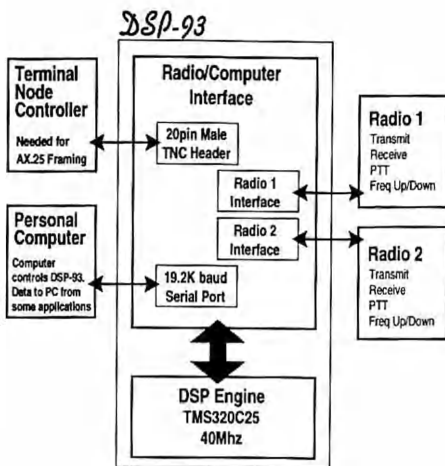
DSP-93

Terminal Node Controller

Needed for AX.25 Framing

Personal Computer

Computer controls DSP-93. Data to PC from some applications

Radio/Computer Interface

20pin Male TNC Header

Radio 1 Interface

Radio 2 Interface

19.2K baud Serial Port

DSP Engine
TMS320C25
40Mhz

Radio 1
Transmit
Receive
PTT
Freq Up/Down

Radio 2
Transmit
Receive
PTT
Freq Up/Down